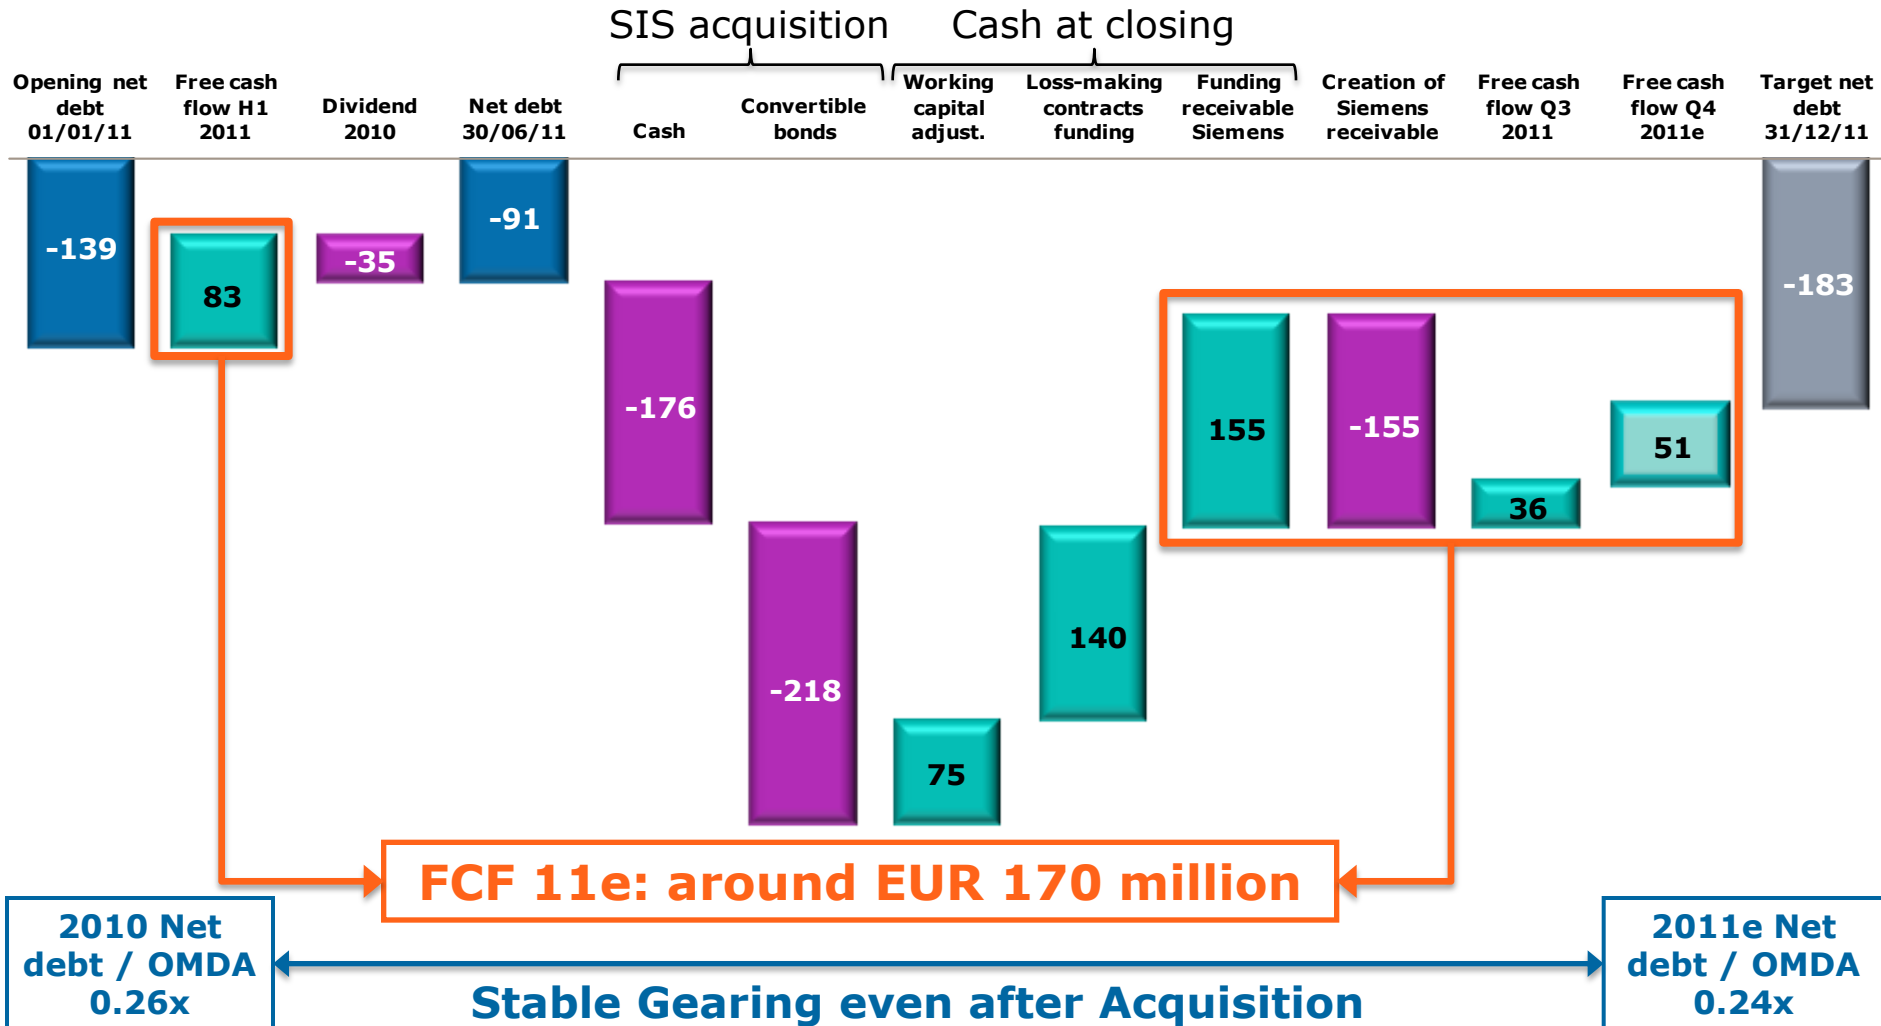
SIS acquisition

Cash at closing

Opening net debt 01/01/11

Free cash flow H1 2011

Dividend 2010

Net debt 30/06/11

Cash

Convertible bonds

Working capital adjust.

Loss-making contracts funding

Funding receivable Siemens

Creation of Siemens receivable

Free cash flow Q3 2011

Free cash flow Q4 2011e

Target net debt 31/12/11

-139

83

-35

-91

-176

-218

75

140

155

-155

36

51

-183

FCF 11e: around EUR 170 million

2010 Net debt / OMDA 0.26x

Stable Gearing even after Acquisition

2011e Net debt / OMDA 0.24x